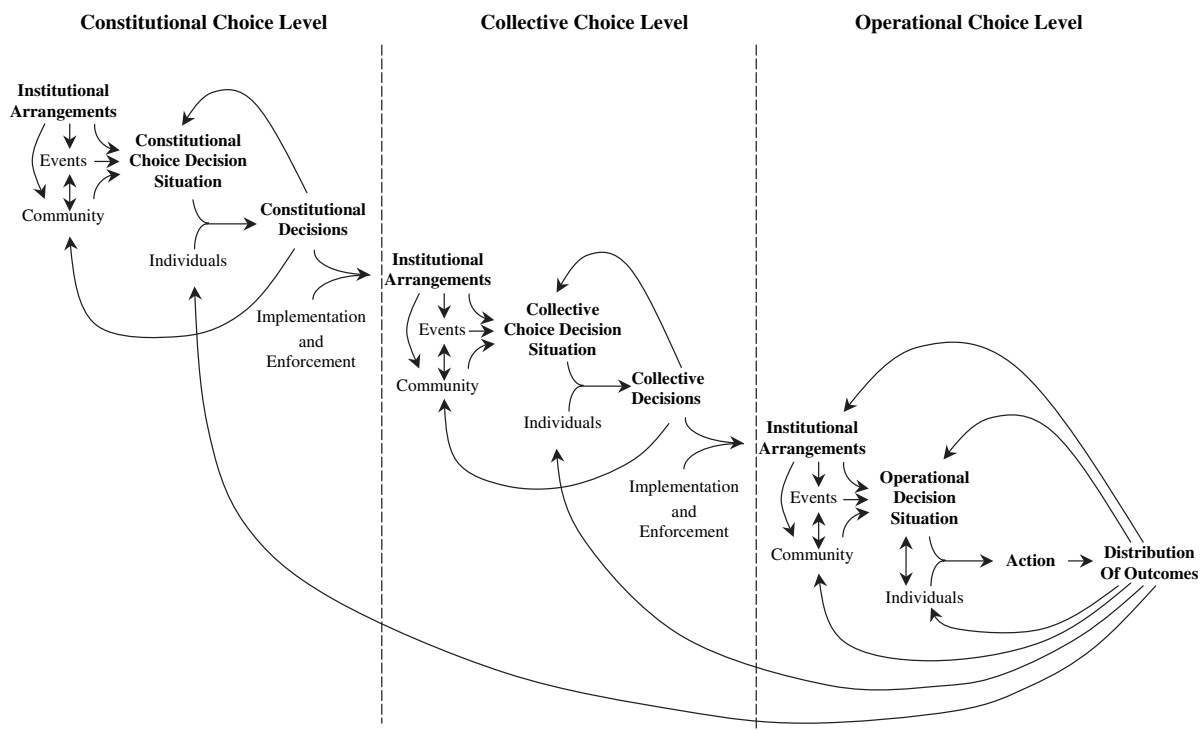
Constitutional Choice Level

Collective Choice Level

Operational Choice Level

Institutional Arrangements

Events

Community

Constitutional Choice Decision Situation

Individuals

Constitutional Decisions

Implementation and Enforcement

Institutional Arrangements

Events

Community

Collective Choice Decision Situation

Individuals

Collective Decisions

Implementation and Enforcement

Institutional Arrangements

Events

Community

Operational Decision Situation

Individuals

Action

Distribution Of Outcomes